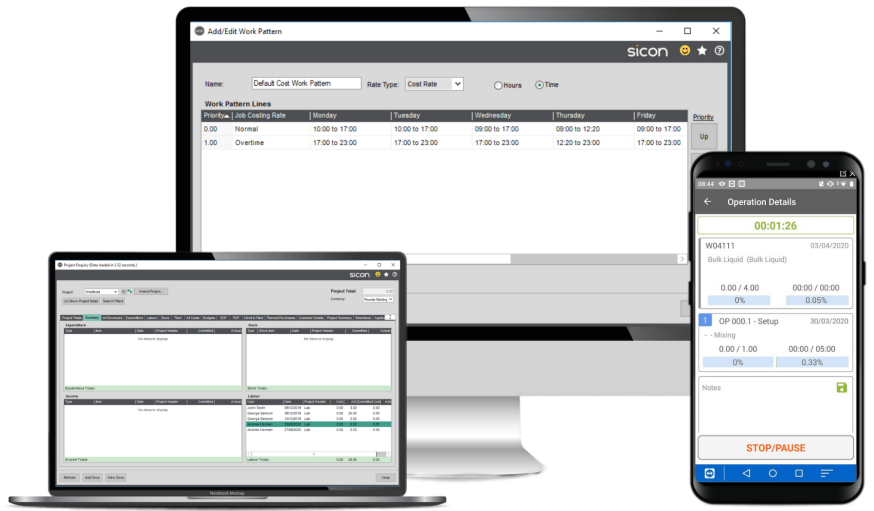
Add/Edit Work Pattern

sicon

Name: Default Cost Work Pattern Rate Type: Cost Rate Hours Time

Work Pattern Lines

| Priority | Job Costing Rate | Monday | Tuesday | Wednesday | Thursday | Friday |
|---|---|---|---|---|---|---|
| 0.00 | Normal | 10:00 to 17:00 | 10:00 to 17:00 | 09:00 to 17:00 | 09:00 to 12:20 | 09:00 to 17:00 |
| 1.00 | Overtime | 17:00 to 23:00 | 17:00 to 23:00 | 17:00 to 23:00 | 12:20 to 23:00 | 17:00 to 23:00 |

Priority
Up

Project Enquiry (Data loaded in 3.12 seconds)

sicon

Project: Project Total:

Expenditure

No items to display

Expenditure Totals

Stock

No items to display

Stock Totals

Income

No items to display

Income Totals

Labour

John Smith
George Dawson
George Dawson
Andrew Harmon
Andrew Harmon

Labour Totals

Refresh Add Docs View Docs Close

Notebook Mockup

08:44

Operation Details

00:01:26

W04111 03/04/2020

Bulk Liquid (Bulk Liquid)

0.00 / 4.00 00:00 / 00:00

0% 0.05%

1 OP 000.1 - Setup 30/03/2020

- - Mixing

0.00 / 1.00 00:00 / 05:00

0% 0.33%

Notes

STOP/PAUSE